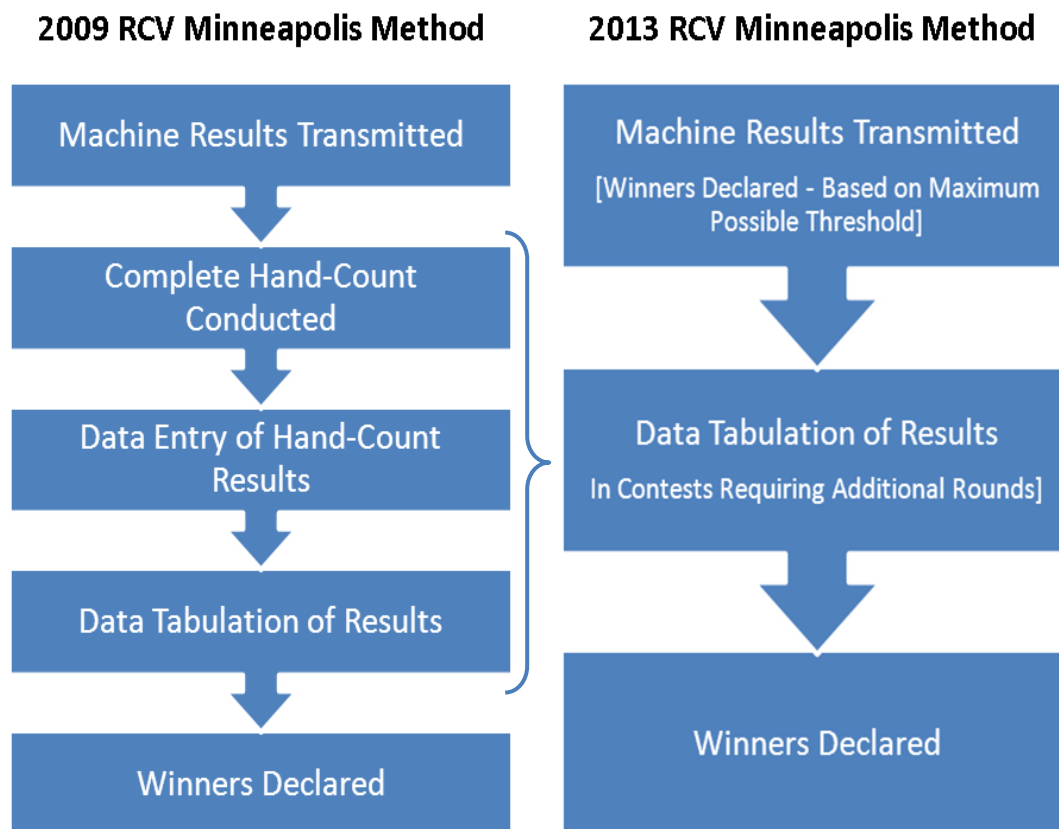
2009 RCV Minneapolis Method

Machine Results Transmitted

Complete Hand-Count Conducted

Data Entry of Hand-Count Results

Data Tabulation of Results

Winners Declared

2013 RCV Minneapolis Method

Machine Results Transmitted

[Winners Declared - Based on Maximum Possible Threshold]

Data Tabulation of Results

In Contests Requiring Additional Rounds]

Winners Declared